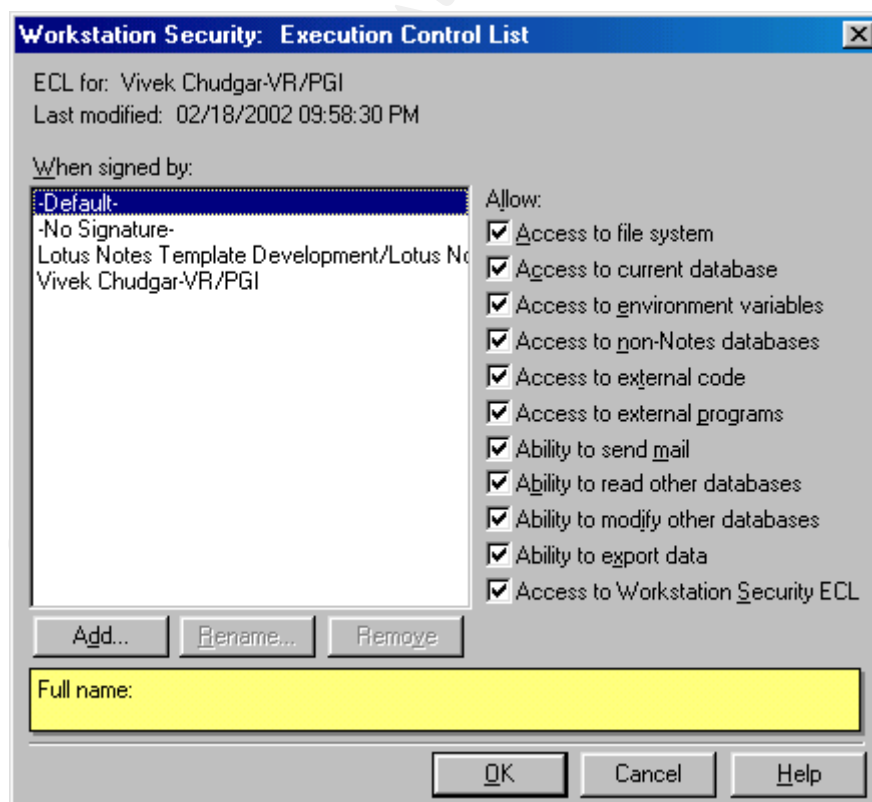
Workstation Security: Execution Control List

ECL for: Vivek Chudgar-VR/PGI
Last modified: 02/18/2002 09:58:30 PM

When signed by:

-Default-
-No Signature-
Lotus Notes Template Development/Lotus Nc
Vivek Chudgar-VR/PGI

Allow:
Access to file system
Access to current database
Access to environment variables
Access to non-Notes databases
Access to external code
Access to external programs
Ability to send mail
Ability to read other databases
Ability to modify other databases
Ability to export data
Access to Workstation Security ECL

Add...
Rename...
Remove

Full name:

OK
Cancel
Help